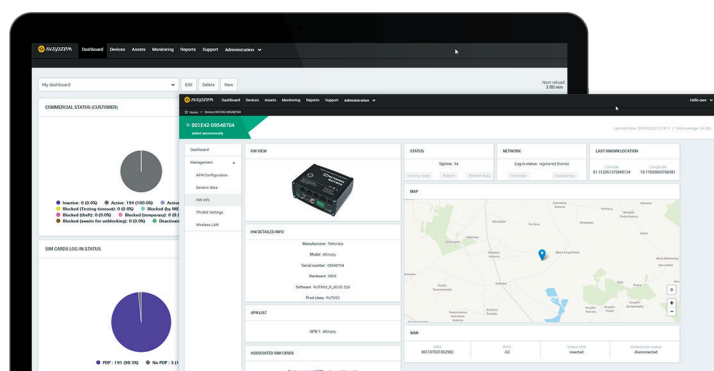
Dashboard Devices Assets Monitoring Reports Support Administration

My dashboard

Edit Delete New

Next reload: 2:00 min

COMMERCIAL STATUS (CUSTOMER)

Inactive : 0 (0.0%) Active : 194 (100.0%) Activ
Blocked (Testing timeout) : 0 (0%) Blocked (by IMEI
Blocked (theft) : 0 (0%) Blocked (temporary) : 0 (0%)
Blocked (awaits for unblocking) : 0 (0%) Deactiva

SIM CARDS LOG IN STATUS

PDP : 191 (98.5%) No PDP : 3 (1

Dashboard Devices Assets Monitoring Reports Support Administration

Hello

001E42-09548704

Dashboard

Management

APN Configuration

Generic data

HW info

TR069 Settings

Wireless LAN

HW VIEW

HW DETAILED INFO

Manufacturer: Teltonika

Model: tfGrnty

Serial number: 09548704

Hardware: 0909

Software: RUT9XX_R_00.02.18

Pool class: RUT955

APN LIST

APN 1: tfGrnty

ASSOCIATED SIM CARDS

STATUS

Uptime: 5s

NETWORK

Log in status: registered (home)

LAST KNOWN LOCATION

MAP

WAN